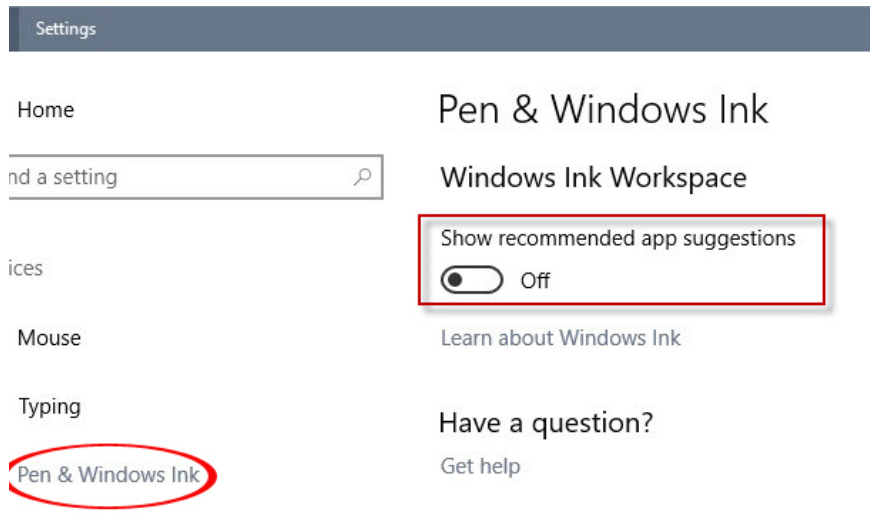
Settings

Home

nd a setting

ices

Mouse

Typing

Pen & Windows Ink

Pen & Windows Ink

Windows Ink Workspace

Show recommended app suggestions

Off

Learn about Windows Ink

Have a question?

Get help